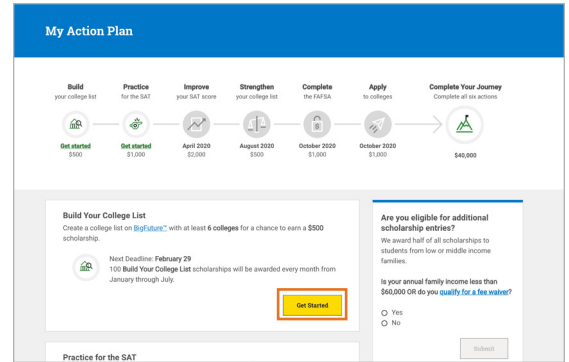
My Action Plan

Build
your college list
Get started
$500

Practice
for the SAT
Get started
$1,000

Improve
your SAT score
April 2020
$2,000

Strengthen
your college list
August 2020
$500

Complete
the FAFSA
October 2020
$1,000

Apply
to colleges
October 2020
$1,000

Complete Your Journey
Complete all six actions
$40,000

Build Your College List
Create a college list on BigFuture™ with at least 6 colleges for a chance to earn a $500 scholarship.

Next Deadline: February 29
100 Build Your College List scholarships will be awarded every month from January through July.

Get Started

Practice for the SAT

Are you eligible for additional scholarship entries?
We award half of all scholarships to students from low or middle income families.

Is your annual family income less than $60,000 OR do you qualify for a fee waiver?

Yes
No

Submit